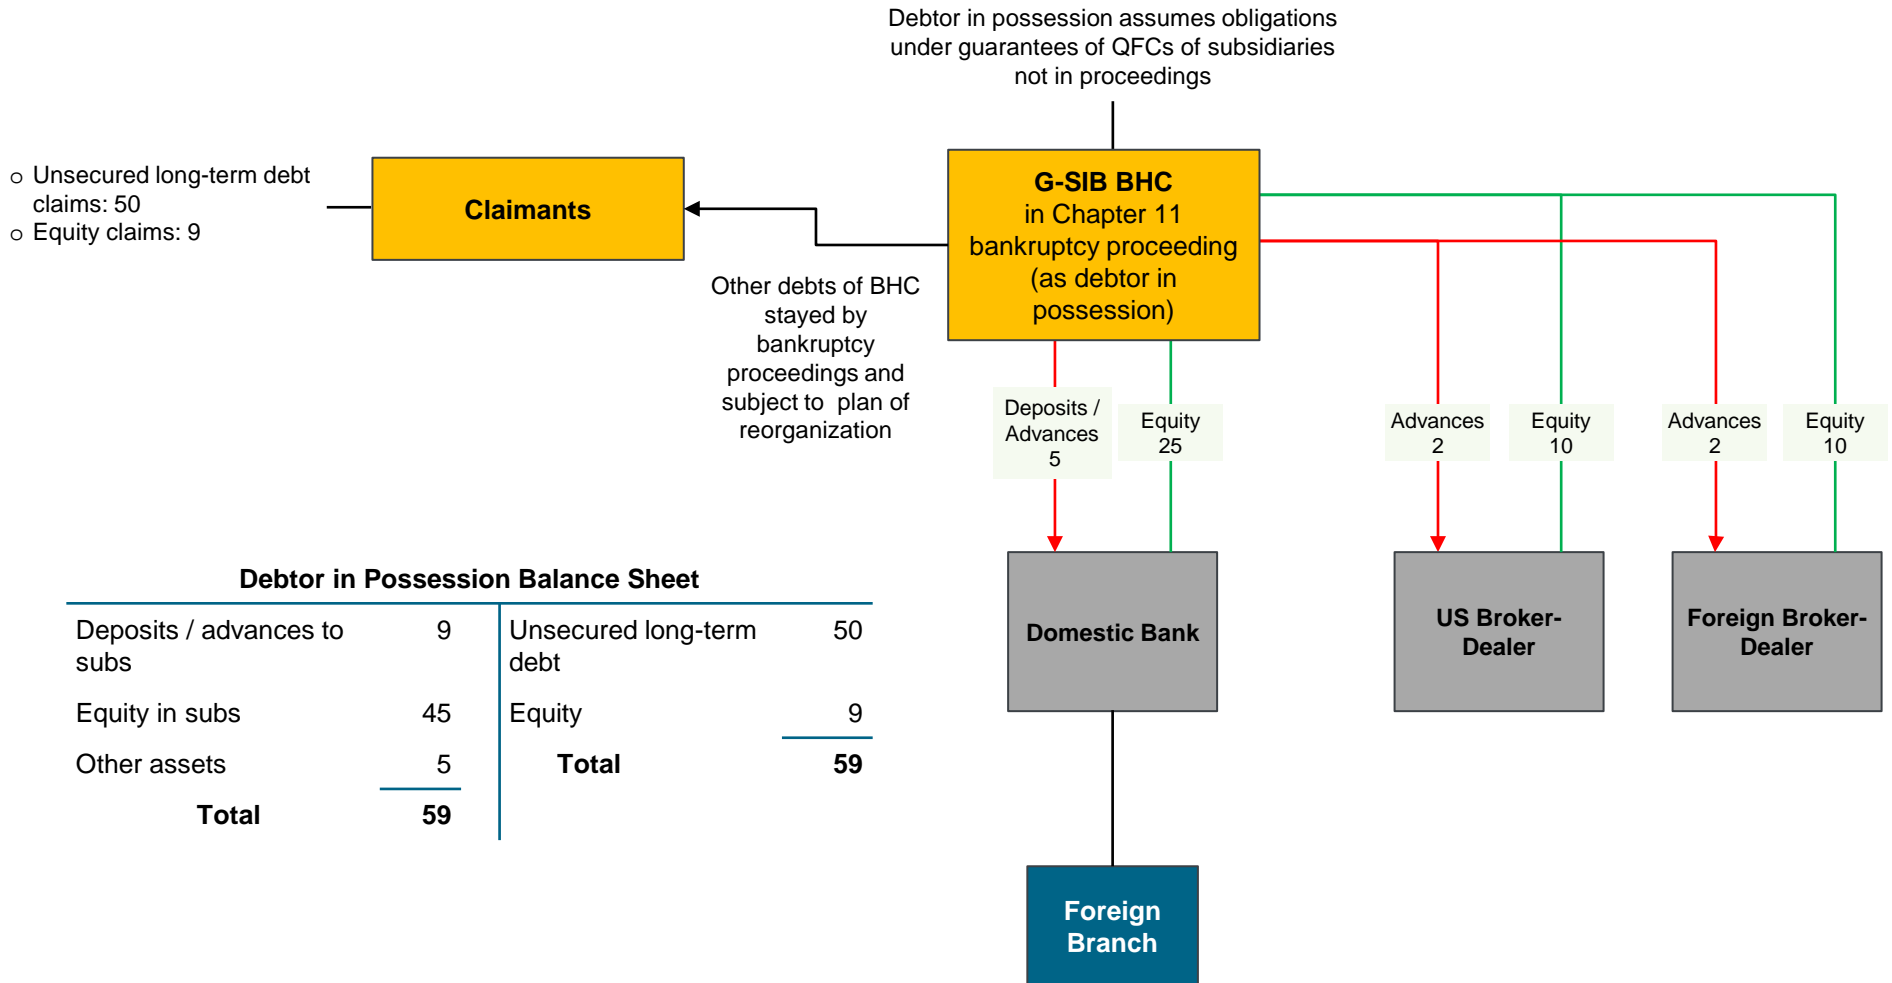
Debtor in possession assumes obligations under guarantees of QFCs of subsidiaries not in proceedings

o Unsecured long-term debt claims: 50
o Equity claims: 9

Claimants

G-SIB BHC
in Chapter 11 bankruptcy proceeding (as debtor in possession)

Other debts of BHC stayed by bankruptcy proceedings and subject to plan of reorganization

Deposits / Advances 5

Equity 25

Advances 2

Equity 10

Advances 2

Equity 10

Domestic Bank

US Broker-Dealer

Foreign Broker-Dealer

Foreign Branch

Debtor in Possession Balance Sheet

| | | | |
|---|---|---|---|
| Deposits / advances to subs | 9 | Unsecured long-term debt | 50 |
| Equity in subs | 45 | Equity | 9 |
| Other assets | 5 | **Total** | **59** |
| **Total** | **59** | | |